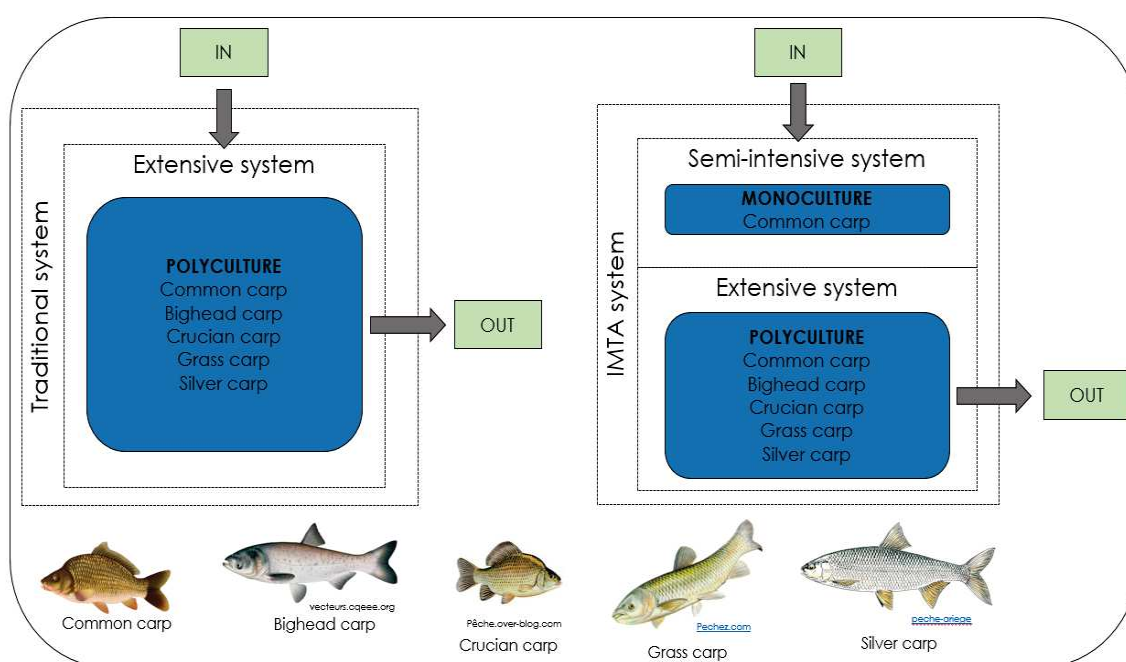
IN

Traditional system

Extensive system

POLYCULTURE
Common carp
Bighead carp
Crucian carp
Grass carp
Silver carp

OUT

IN

IMTA system

Semi-intensive system

MONOCULTURE
Common carp

Extensive system

POLYCULTURE
Common carp
Bighead carp
Crucian carp
Grass carp
Silver carp

OUT

Common carp

vecteurs.cqeee.org
Bighead carp

Pêche.over-blog.com
Crucian carp

Pechez.com
Grass carp

peche-ariege
Silver carp